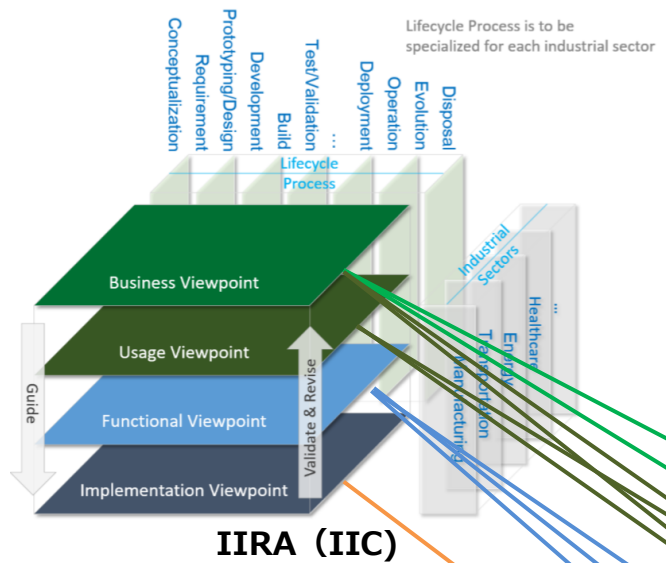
Conceptualization
Requirement
Prototyping/Design
Development
Build
Test/Validation
...
Deployment
Operation
Evolution
Disposal

Lifecycle Process is to be specialized for each industrial sector

Lifecycle Process

Industrial Sectors

Manufacturing
Transportation
Energy
Healthcare
...

Business Viewpoint
Usage Viewpoint
Functional Viewpoint
Implementation Viewpoint

Guide
Validate & Revise

IIRA（IIC)